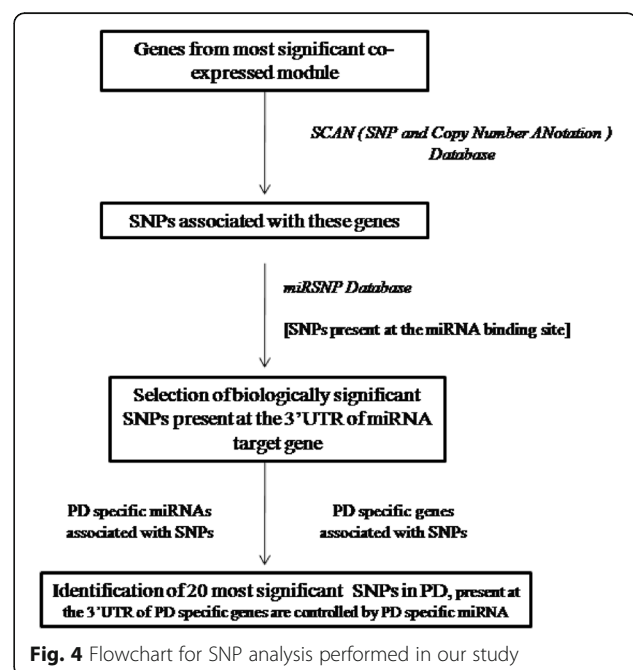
Genes from most significant co-expressed module

SCAN (SNP and Copy Number ANotation ) Database

SNPs associated with these genes

miRSNP Database

[SNPs present at the miRNA binding site]

Selection of biologically significant SNPs present at the 3'UTR of miRNA target gene

PD specific miRNAs associated with SNPs

PD specific genes associated with SNPs

Identification of 20 most significant SNPs in PD, present at the 3'UTR of PD specific genes are controlled by PD specific miRNA

**Fig. 4** Flowchart for SNP analysis performed in our study